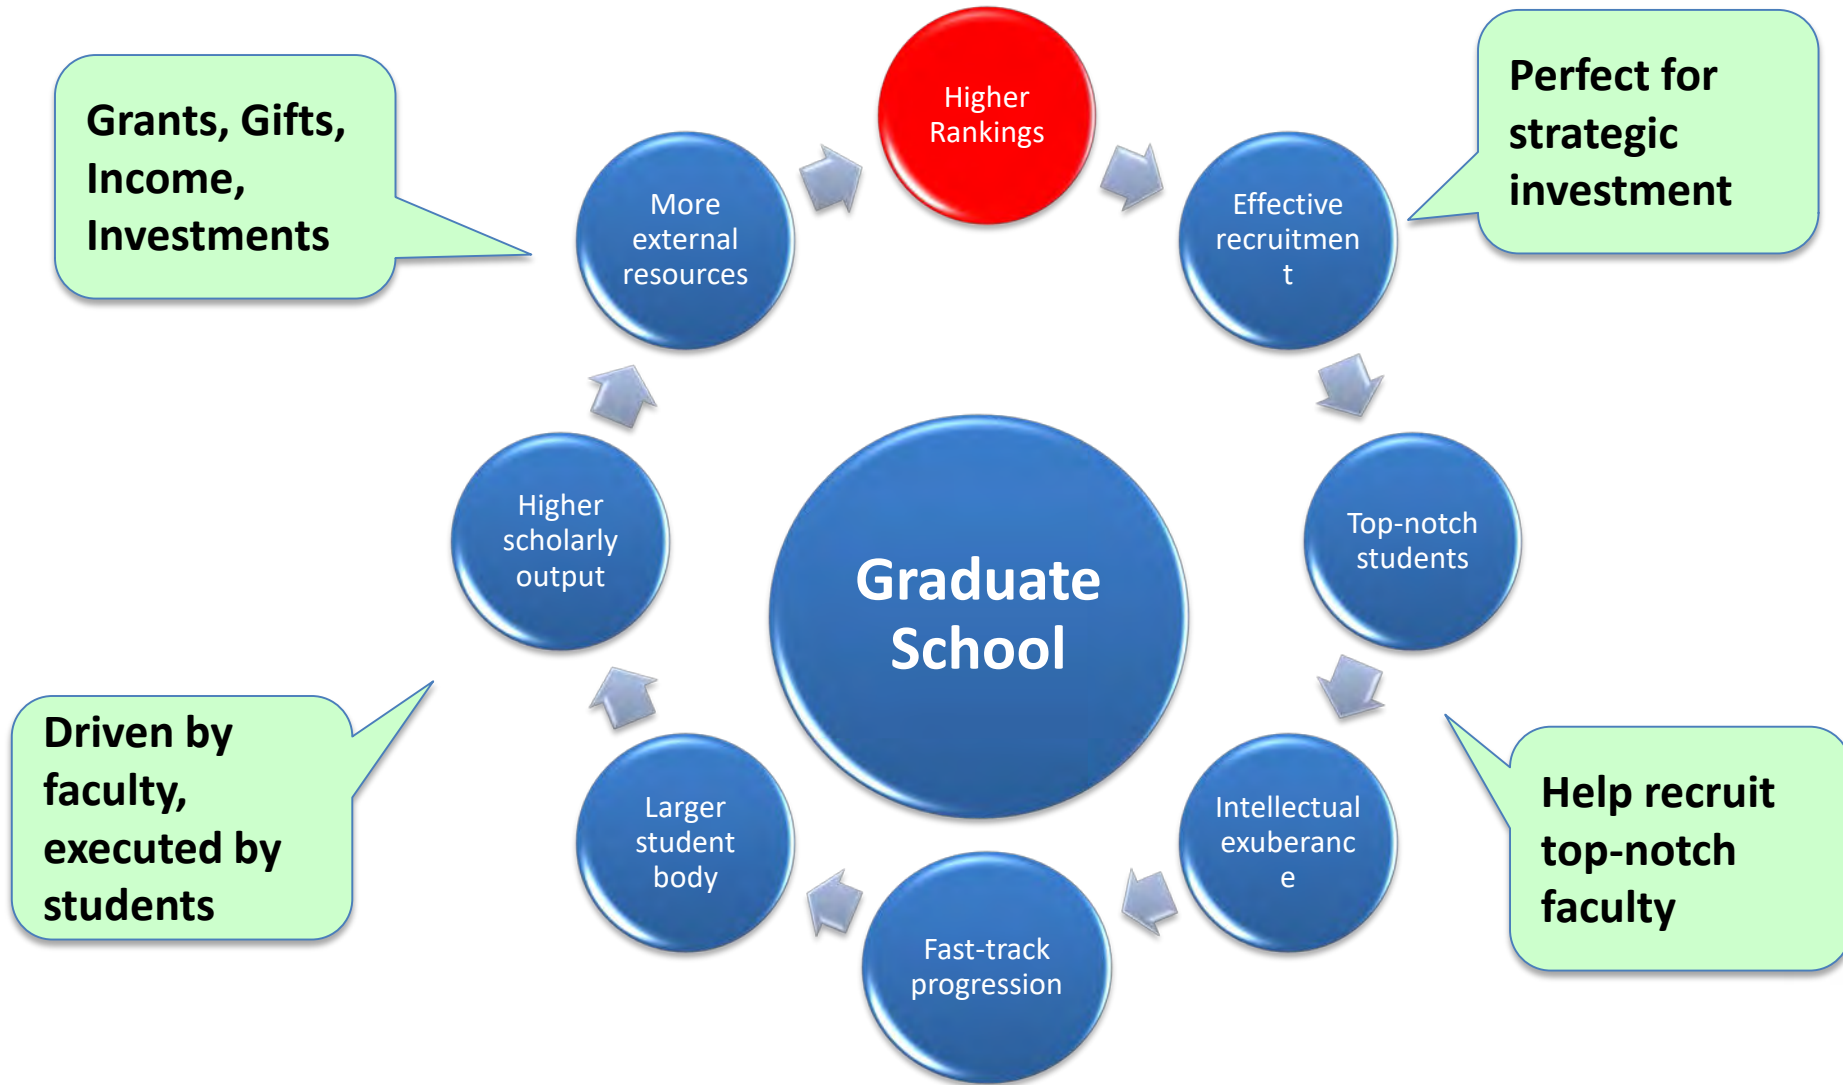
Grants, Gifts, Income, Investments

Higher Rankings

Perfect for strategic investment

More external resources

Effective recruitment

Higher scholarly output

Graduate School

Top-notch students

Driven by faculty, executed by students

Help recruit top-notch faculty

Larger student body

Intellectual exuberance

Fast-track progression